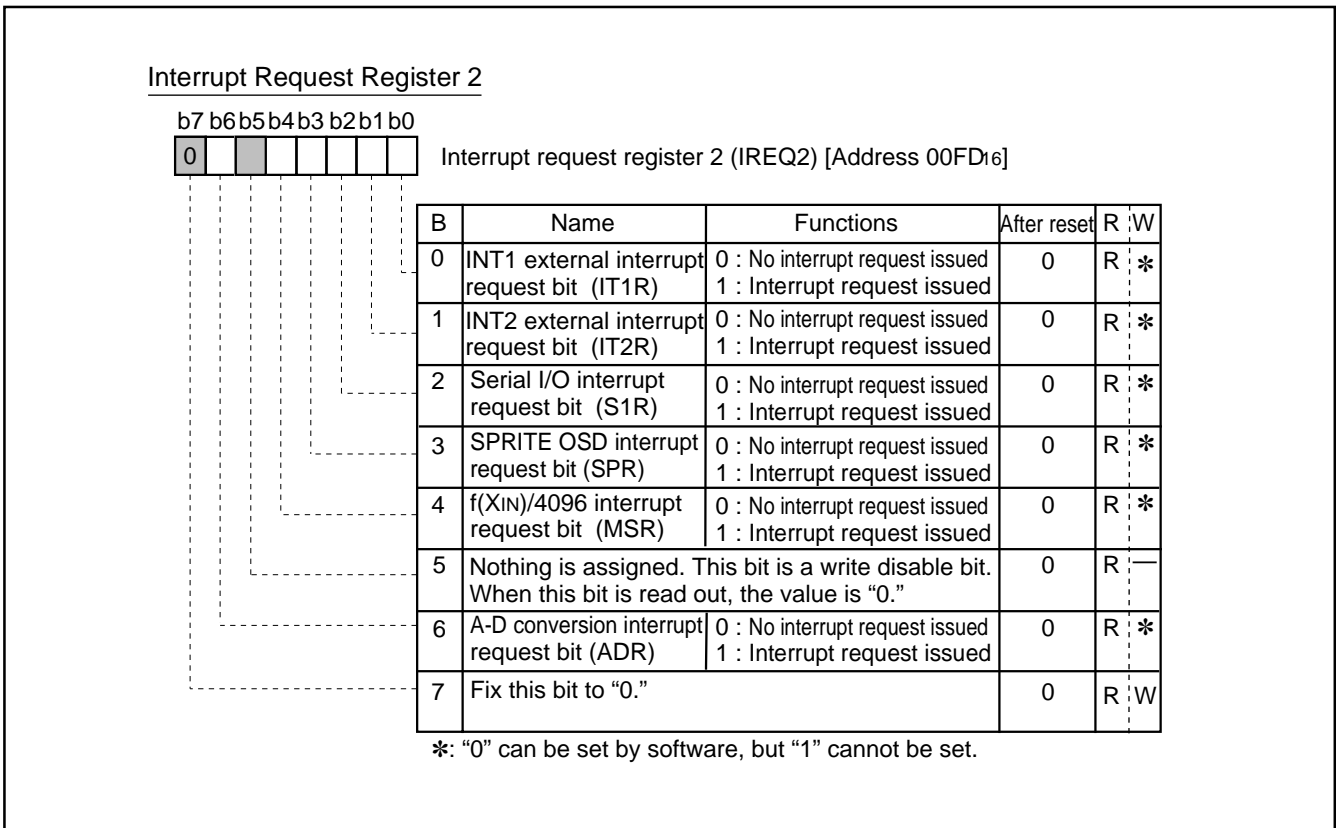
Interrupt Request Register 2

b7 b6 b5 b4 b3 b2 b1 b0
0

Interrupt request register 2 (IREQ2) [Address 00FD$_{16}$]

| B | Name | Functions | After reset | R | W |
|---|---|---|---|---|---|
| 0 | INT1 external interrupt request bit (IT1R) | 0 : No interrupt request issued 1 : Interrupt request issued | 0 | R | ✻ |
| 1 | INT2 external interrupt request bit (IT2R) | 0 : No interrupt request issued 1 : Interrupt request issued | 0 | R | ✻ |
| 2 | Serial I/O interrupt request bit (S1R) | 0 : No interrupt request issued 1 : Interrupt request issued | 0 | R | ✻ |
| 3 | SPRITE OSD interrupt request bit (SPR) | 0 : No interrupt request issued 1 : Interrupt request issued | 0 | R | ✻ |
| 4 | f(XIN)/4096 interrupt request bit (MSR) | 0 : No interrupt request issued 1 : Interrupt request issued | 0 | R | ✻ |
| 5 | Nothing is assigned. This bit is a write disable bit. When this bit is read out, the value is “0.” | | 0 | R | — |
| 6 | A-D conversion interrupt request bit (ADR) | 0 : No interrupt request issued 1 : Interrupt request issued | 0 | R | ✻ |
| 7 | Fix this bit to “0.” | | 0 | R | W |

✻: “0” can be set by software, but “1” cannot be set.